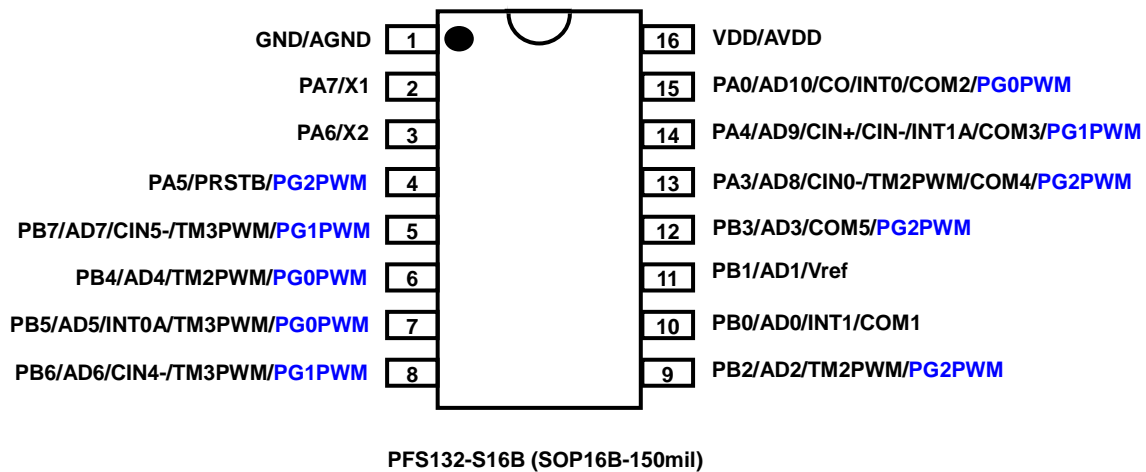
GND/AGND 1
PA7/X1 2
PA6/X2 3
PA5/PRSTB/PG2PWM 4
PB7/AD7/CIN5-/TM3PWM/PG1PWM 5
PB4/AD4/TM2PWM/PG0PWM 6
PB5/AD5/INT0A/TM3PWM/PG0PWM 7
PB6/AD6/CIN4-/TM3PWM/PG1PWM 8

16 VDD/AVDD
15 PA0/AD10/CO/INT0/COM2/PG0PWM
14 PA4/AD9/CIN+/CIN-/INT1A/COM3/PG1PWM
13 PA3/AD8/CIN0-/TM2PWM/COM4/PG2PWM
12 PB3/AD3/COM5/PG2PWM
11 PB1/AD1/Vref
10 PB0/AD0/INT1/COM1
9 PB2/AD2/TM2PWM/PG2PWM

PFS132-S16B (SOP16B-150mil)